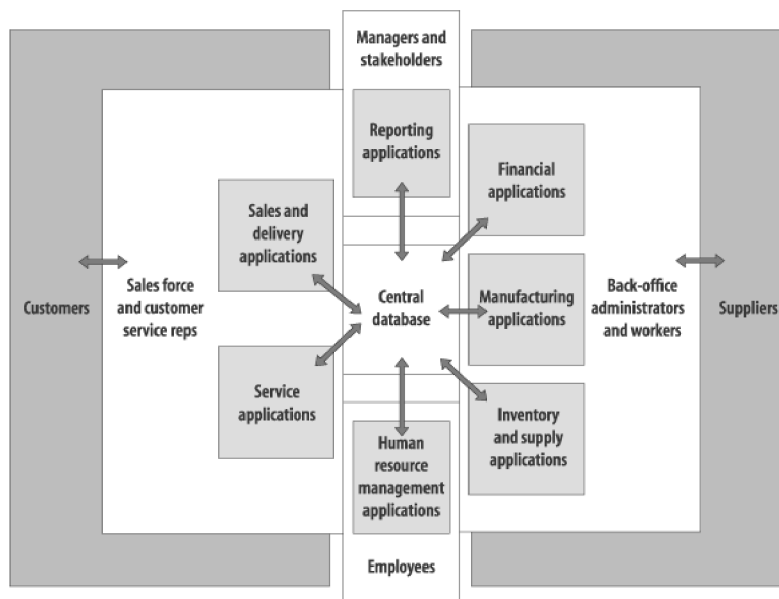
Managers and stakeholders

Reporting applications

Financial applications

Sales and delivery applications

Customers

Sales force and customer service reps

Central database

Manufacturing applications

Back-office administrators and workers

Suppliers

Service applications

Inventory and supply applications

Human resource management applications

Employees